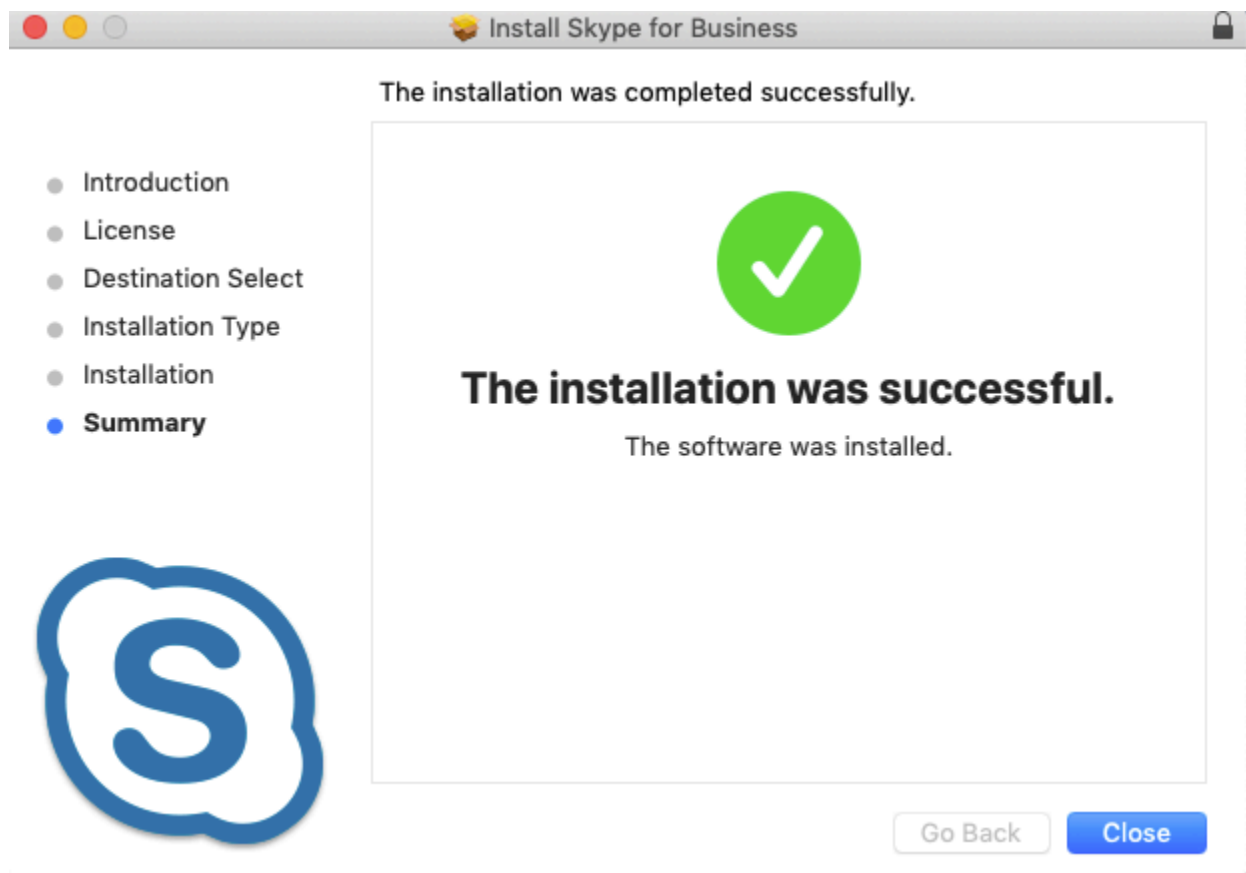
Install Skype for Business

The installation was completed successfully.

Introduction
License
Destination Select
Installation Type
Installation
Summary

The installation was successful.

The software was installed.

Go Back
Close